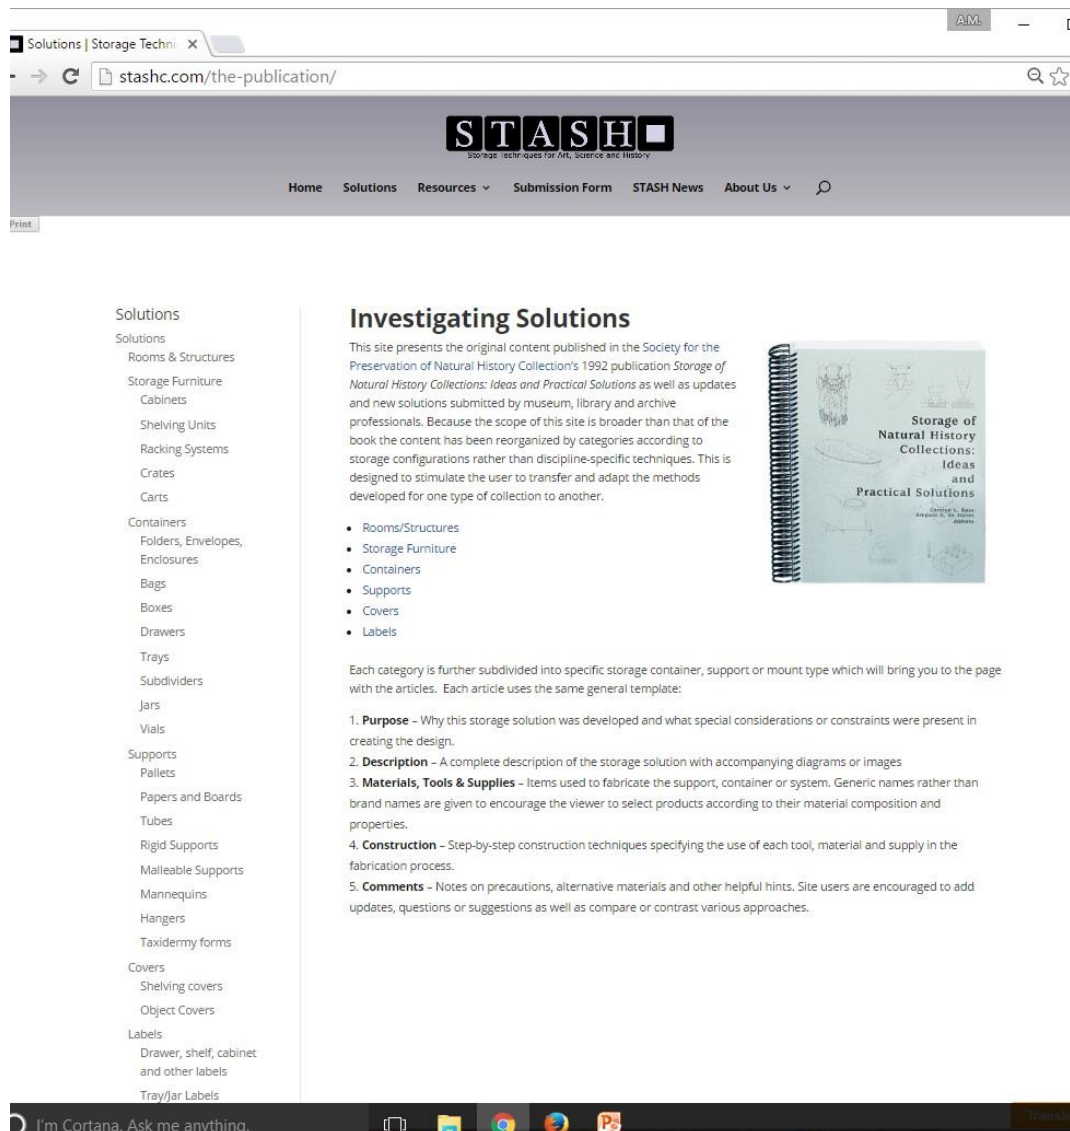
A.M.

Solutions | Storage Techni ×

stashc.com/the-publication/

STASH

Storage Techniques for Art, Science and History

Home Solutions Resources Submission Form STASH News About Us

Print

Solutions

Solutions
Rooms & Structures
Storage Furniture
Cabinets
Shelving Units
Racking Systems
Crates
Carts
Containers
Folders, Envelopes, Enclosures
Bags
Boxes
Drawers
Trays
Subdividers
Jars
Vials
Supports
Pallets
Papers and Boards
Tubes
Rigid Supports
Malleable Supports
Mannequins
Hangers
Taxidermy forms
Covers
Shelving covers
Object Covers
Labels
Drawer, shelf, cabinet and other labels
Tray/Jar Labels

Investigating Solutions

This site presents the original content published in the Society for the Preservation of Natural History Collection's 1992 publication Storage of Natural History Collections: Ideas and Practical Solutions as well as updates and new solutions submitted by museum, library and archive professionals. Because the scope of this site is broader than that of the book the content has been reorganized by categories according to storage configurations rather than discipline-specific techniques. This is designed to stimulate the user to transfer and adapt the methods developed for one type of collection to another.

Storage of Natural History Collections: Ideas and Practical Solutions

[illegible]

- Rooms/Structures
- Storage Furniture
- Containers
- Supports
- Covers
- Labels

Each category is further subdivided into specific storage container, support or mount type which will bring you to the page with the articles. Each article uses the same general template:

1. Purpose – Why this storage solution was developed and what special considerations or constraints were present in creating the design.
2. Description – A complete description of the storage solution with accompanying diagrams or images
3. Materials, Tools & Supplies – Items used to fabricate the support, container or system. Generic names rather than brand names are given to encourage the viewer to select products according to their material composition and properties.
4. Construction – Step-by-step construction techniques specifying the use of each tool, material and supply in the fabrication process.
5. Comments – Notes on precautions, alternative materials and other helpful hints. Site users are encouraged to add updates, questions or suggestions as well as compare or contrast various approaches.

I'm Cortana. Ask me anything.